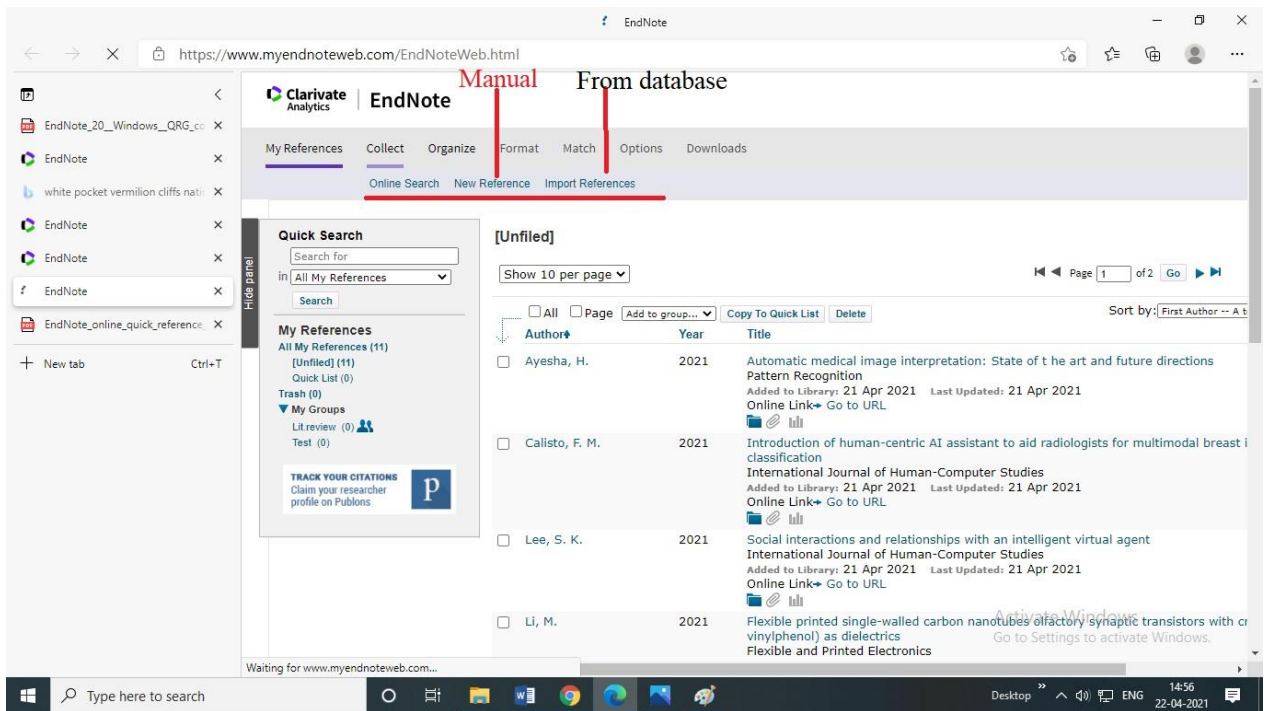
EndNote

https://www.myendnoteweb.com/EndNoteWeb.html

EndNote_20_Windows_QRG_cc
EndNote
white pocket vermilion cliffs nati
EndNote
EndNote
EndNote
EndNote_online_quick_reference
+ New tab Ctrl+T

Clarivate Analytics | EndNote

Manual From database

My References Collect Organize Format Match Options Downloads

Online Search New Reference Import References

Hide panel

Quick Search
Search for
in All My References
Search

My References
All My References (11)
[Unfiled] (11)
Quick List (0)
Trash (0)
▼ My Groups
Lit.review (0)
Test (0)

TRACK YOUR CITATIONS
Claim your researcher profile on Publons

[Unfiled]

Show 10 per page

Page 1 of 2 Go

All Page Add to group... Copy To Quick List Delete

Sort by: First Author -- A t

| Author | Year | Title |
|---|---|---|
| Ayesha, H. | 2021 | Automatic medical image interpretation: State of t he art and future directions<br>Pattern Recognition<br>Added to Library: 21 Apr 2021 Last Updated: 21 Apr 2021<br>Online Link Go to URL |
| Calisto, F. M. | 2021 | Introduction of human-centric AI assistant to aid radiologists for multimodal breast i classification<br>International Journal of Human-Computer Studies<br>Added to Library: 21 Apr 2021 Last Updated: 21 Apr 2021<br>Online Link Go to URL |
| Lee, S. K. | 2021 | Social interactions and relationships with an intelligent virtual agent<br>International Journal of Human-Computer Studies<br>Added to Library: 21 Apr 2021 Last Updated: 21 Apr 2021<br>Online Link Go to URL |
| Li, M. | 2021 | Flexible printed single-walled carbon nanotubes olfactory synaptic transistors with cr vinylphenol) as dielectrics<br>Flexible and Printed Electronics |

Activate Windows
Go to Settings to activate Windows.

Waiting for www.myendnoteweb.com...

Type here to search

Desktop ENG 14:56 22-04-2021